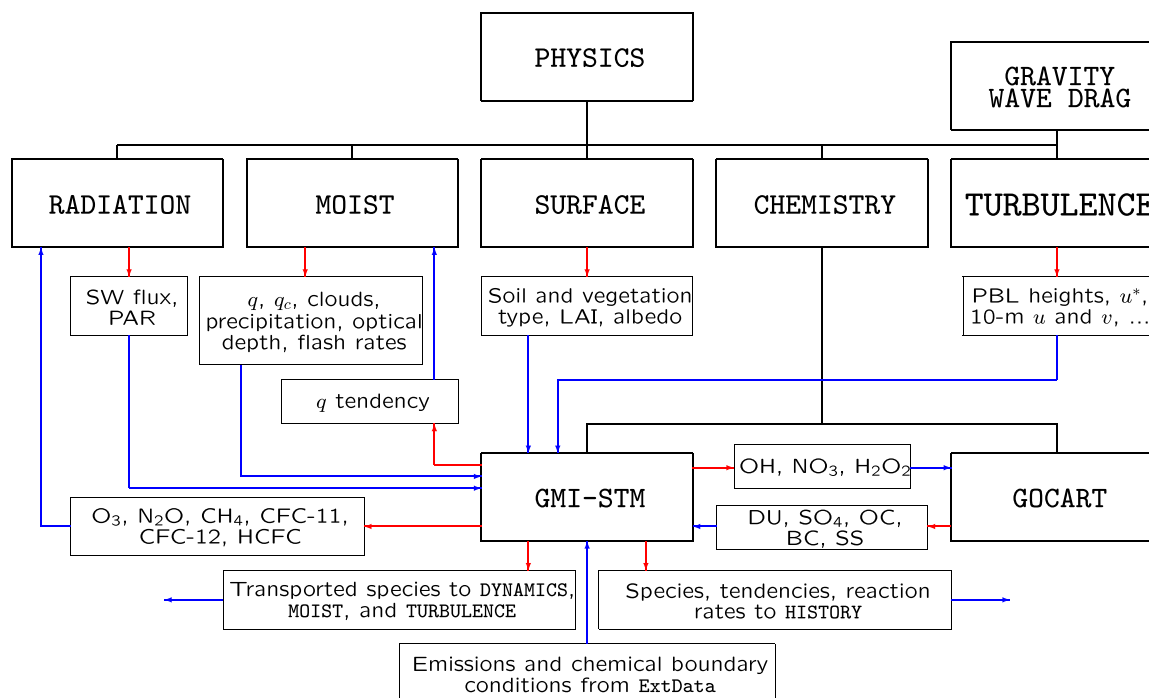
PHYSICS

GRAVITY WAVE DRAG

RADIATION

MOIST

SURFACE

CHEMISTRY

TURBULENCE

SW flux, PAR

$q$, $q_c$, clouds, precipitation, optical depth, flash rates

Soil and vegetation type, LAI, albedo

PBL heights, $u^*$, 10-m $u$ and $v$, ...

$q$ tendency

GMI-STM

OH, NO$_3$, H$_2$O$_2$

GOCART

O$_3$, N$_2$O, CH$_4$, CFC-11, CFC-12, HCFC

DU, SO$_4$, OC, BC, SS

Transported species to DYNAMICS, MOIST, and TURBULENCE

Species, tendencies, reaction rates to HISTORY

Emissions and chemical boundary conditions from ExtData